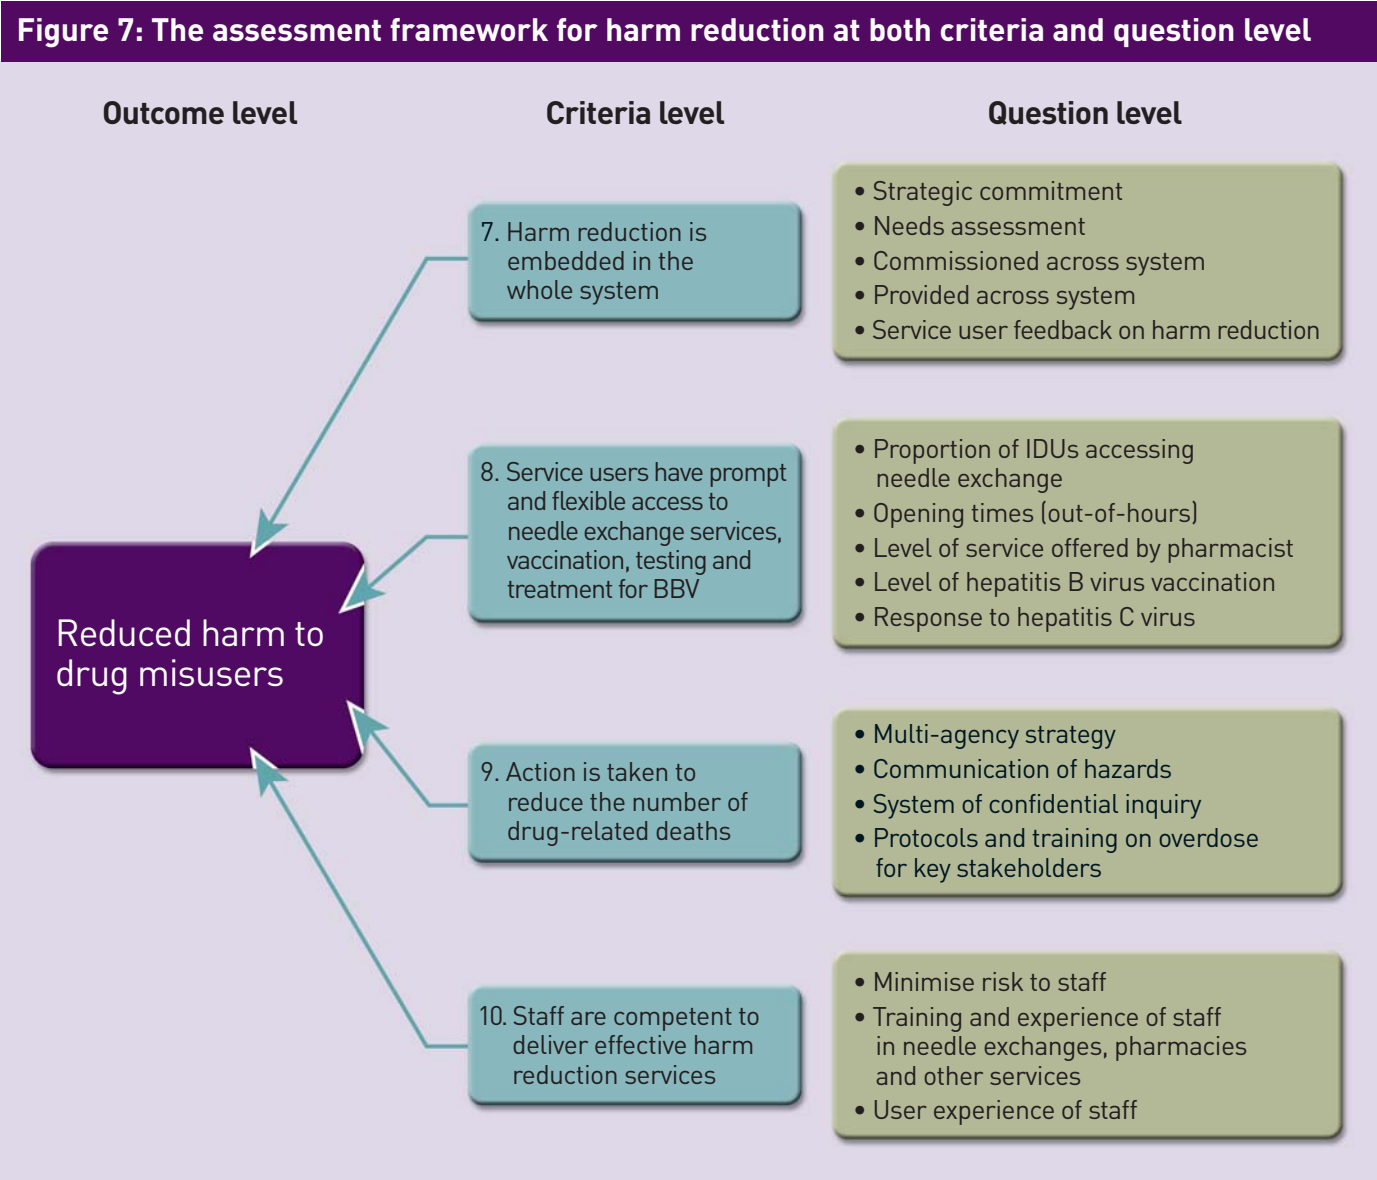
Figure 7: The assessment framework for harm reduction at both criteria and question level

Outcome level

Criteria level

Question level

Reduced harm to drug misusers

7. Harm reduction is embedded in the whole system

- Strategic commitment
- Needs assessment
- Commissioned across system
- Provided across system
- Service user feedback on harm reduction

8. Service users have prompt and flexible access to needle exchange services, vaccination, testing and treatment for BBV

- Proportion of IDUs accessing needle exchange
- Opening times (out-of-hours)
- Level of service offered by pharmacist
- Level of hepatitis B virus vaccination
- Response to hepatitis C virus

9. Action is taken to reduce the number of drug-related deaths

- Multi-agency strategy
- Communication of hazards
- System of confidential inquiry
- Protocols and training on overdose for key stakeholders

10. Staff are competent to deliver effective harm reduction services

- Minimise risk to staff
- Training and experience of staff in needle exchanges, pharmacies and other services
- User experience of staff